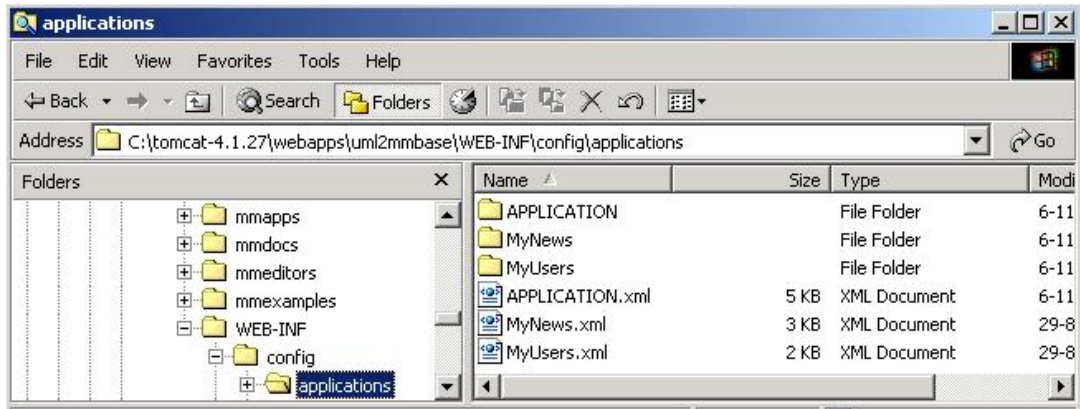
applications

File Edit View Favorites Tools Help

Back Search Folders

Address C:\tomcat-4.1.27\webapps\uml2mmbase\WEB-INF\config\applications Go

Folders ×

mmapps
mmdocs
mmeditors
mmexamples
WEB-INF
config
applications

| Name | Size | Type | Modi |
|---|---|---|---|
| APPLICATION | | File Folder | 6-11 |
| MyNews | | File Folder | 6-11 |
| MyUsers | | File Folder | 6-11 |
| APPLICATION.xml | 5 KB | XML Document | 6-11 |
| MyNews.xml | 3 KB | XML Document | 29-8 |
| MyUsers.xml | 2 KB | XML Document | 29-8 |